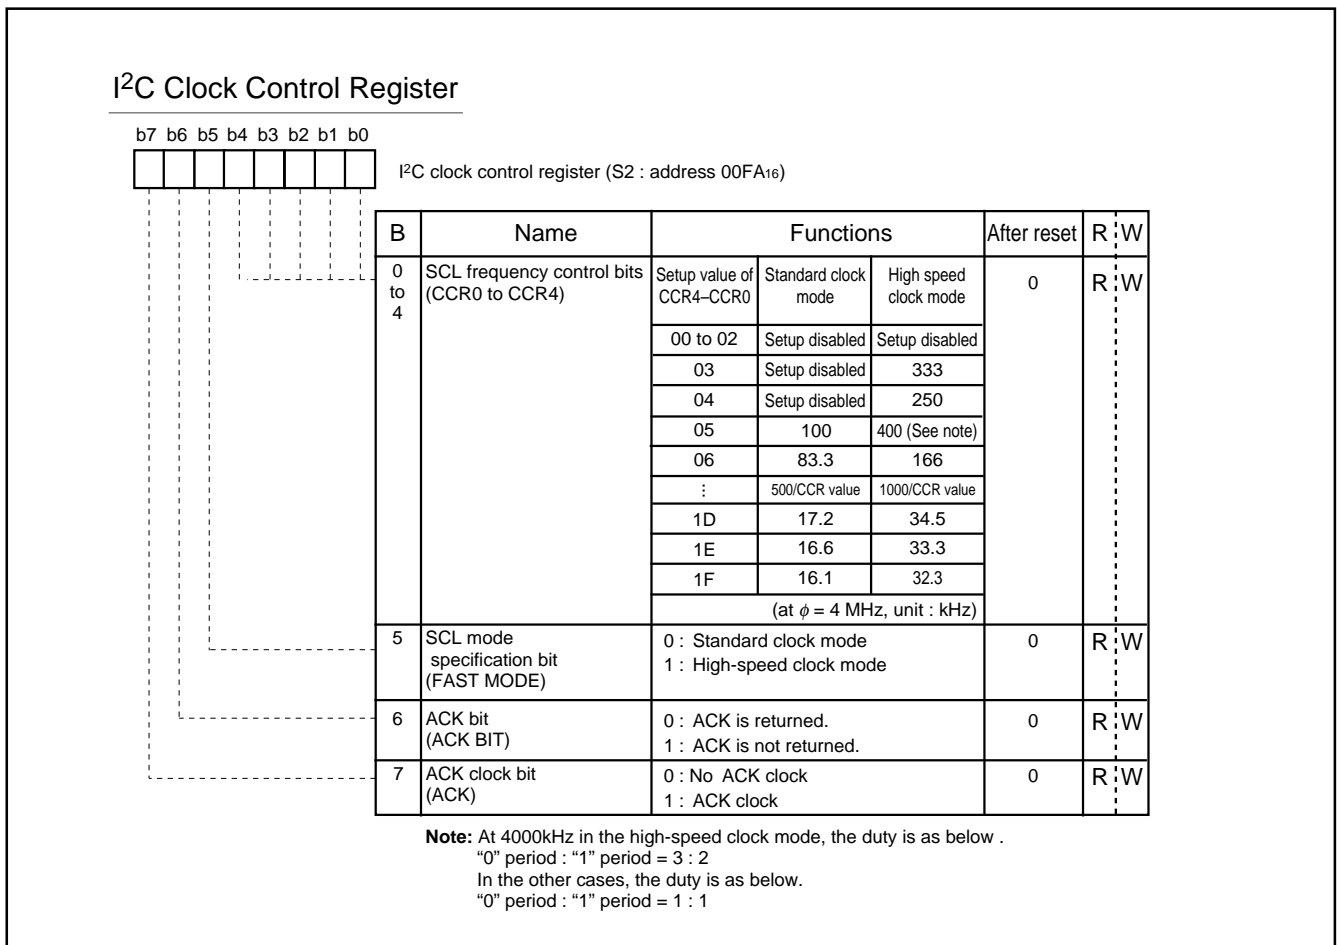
I$^2$C Clock Control Register

b7 b6 b5 b4 b3 b2 b1 b0

I$^2$C clock control register (S2 : address 00FA$_{16}$)

| B | Name | Functions | | | After reset | R | W |
|---|---|---|---|---|---|---|---|
| 0 to 4 | SCL frequency control bits (CCR0 to CCR4) | Setup value of CCR4–CCR0 | Standard clock mode | High speed clock mode | 0 | R | W |
| | | 00 to 02 | Setup disabled | Setup disabled | | | |
| | | 03 | Setup disabled | 333 | | | |
| | | 04 | Setup disabled | 250 | | | |
| | | 05 | 100 | 400 (See note) | | | |
| | | 06 | 83.3 | 166 | | | |
| | | ⋮ | 500/CCR value | 1000/CCR value | | | |
| | | 1D | 17.2 | 34.5 | | | |
| | | 1E | 16.6 | 33.3 | | | |
| | | 1F | 16.1 | 32.3 | | | |
| | | (at $\phi$ = 4 MHz, unit : kHz) | | | | | |
| 5 | SCL mode specification bit (FAST MODE) | 0 : Standard clock mode<br>1 : High-speed clock mode | | | 0 | R | W |
| 6 | ACK bit (ACK BIT) | 0 : ACK is returned.<br>1 : ACK is not returned. | | | 0 | R | W |
| 7 | ACK clock bit (ACK) | 0 : No ACK clock<br>1 : ACK clock | | | 0 | R | W |

Note: At 4000kHz in the high-speed clock mode, the duty is as below .
"0" period : "1" period = 3 : 2
In the other cases, the duty is as below.
"0" period : "1" period = 1 : 1